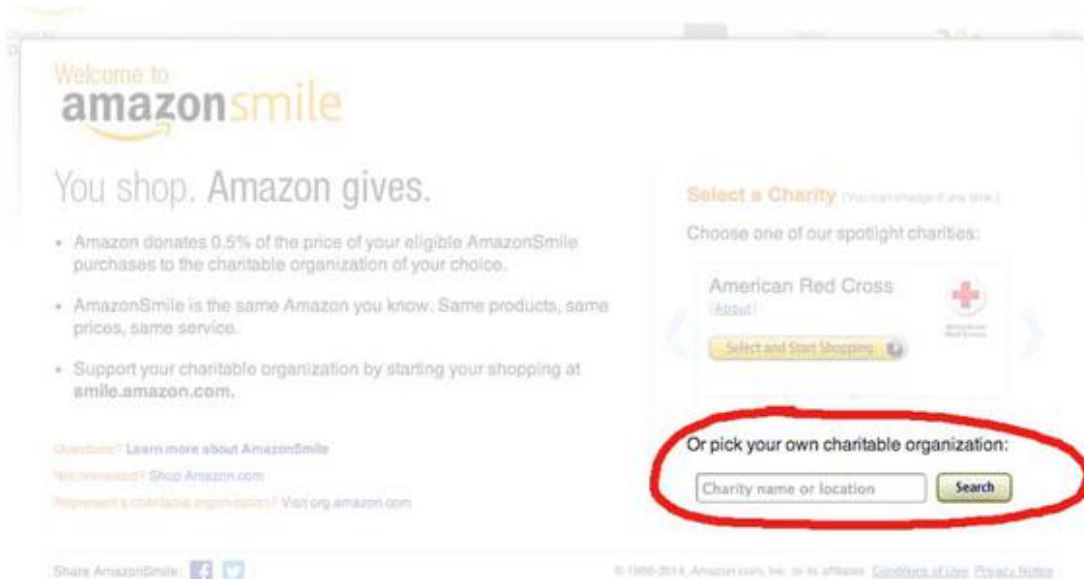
Welcome to
amazonsmile

You shop. Amazon gives.

• Amazon donates 0.5% of the price of your eligible AmazonSmile purchases to the charitable organization of your choice.

• AmazonSmile is the same Amazon you know. Same products, same prices, same service.

• Support your charitable organization by starting your shopping at smile.amazon.com.

Questions? Learn more about AmazonSmile
Not interested? Shop Amazon.com
Represent a charitable organization? Visit org.amazon.com

Select a Charity (You can change it any time.)

Choose one of our spotlight charities:

American Red Cross
(About)

Select and Start Shopping

Or pick your own charitable organization:

Charity name or location
Search

Share AmazonSmile:

© 1996-2014, Amazon.com, Inc. or its affiliates Conditions of Use Privacy Notice